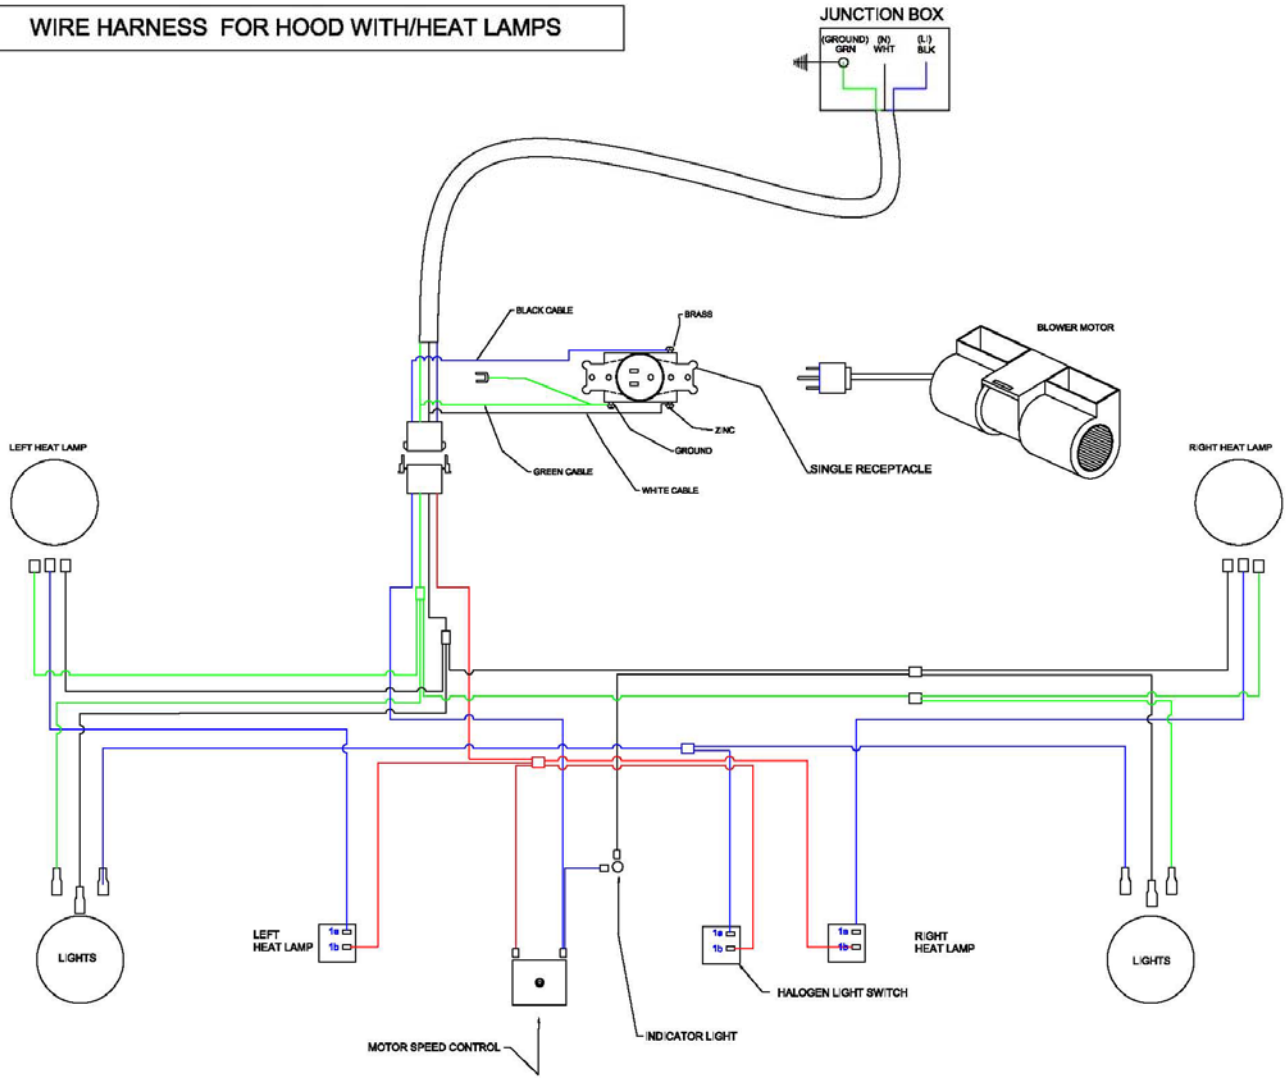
WIRE HARNESS FOR HOOD WITH/HEAT LAMPS

JUNCTION BOX
(GROUND) GRN
(N) WHT
(L1) BLK

BLACK CABLE
BRASS
BLOWER MOTOR
LEFT HEAT LAMP
ZINC
GROUND
GREEN CABLE
WHITE CABLE
SINGLE RECEPTACLE
RIGHT HEAT LAMP

LIGHTS
1a
1b
LEFT HEAT LAMP
1a
1b
1a
1b
RIGHT HEAT LAMP
LIGHTS
HALOGEN LIGHT SWITCH
MOTOR SPEED CONTROL
INDICATOR LIGHT